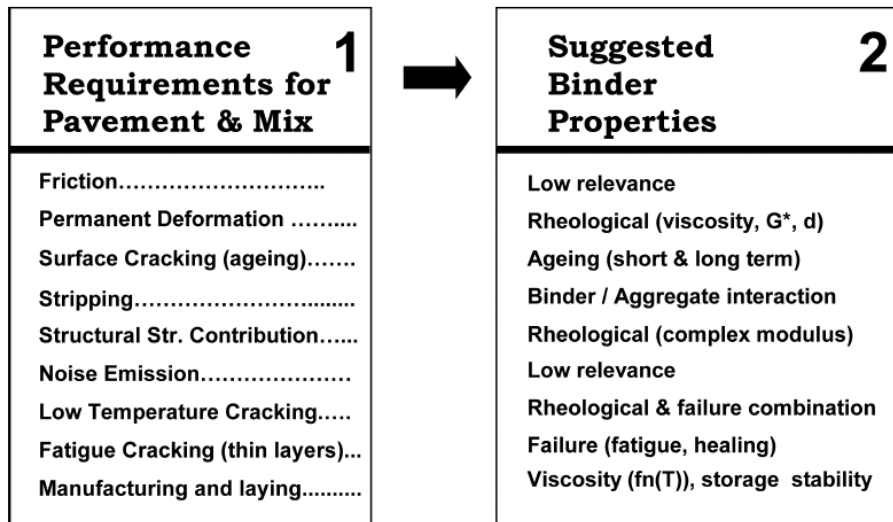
Performance Requirements for Pavement & Mix 1

Friction…………………………..
Permanent Deformation ……......
Surface Cracking (ageing)…….
Stripping………………………........
Structural Str. Contribution…...
Noise Emission…………………
Low Temperature Cracking…..
Fatigue Cracking (thin layers)...
Manufacturing and laying..........

Suggested Binder Properties 2

Low relevance
Rheological (viscosity, G*, d)
Ageing (short & long term)
Binder / Aggregate interaction
Rheological (complex modulus)
Low relevance
Rheological & failure combination
Failure (fatigue, healing)
Viscosity (fn(T)), storage stability